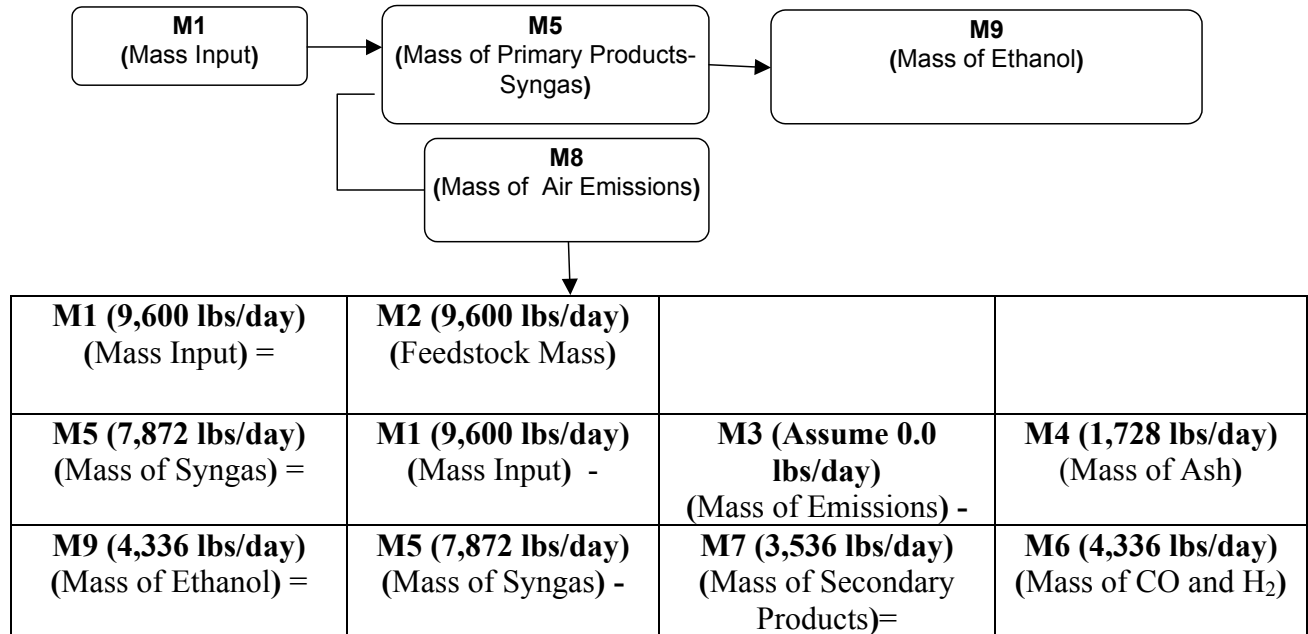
**M1**
**(**Mass Input**)**

**M5**
**(**Mass of Primary Products-Syngas**)**

**M9**
**(**Mass of Ethanol**)**

**M8**
**(**Mass of Air Emissions**)**

| **M1 (9,600 lbs/day)** **(**Mass Input**)** = | **M2 (9,600 lbs/day)** **(**Feedstock Mass**)** | | |
|---|---|---|---|
| **M5 (7,872 lbs/day)** **(**Mass of Syngas**)** = | **M1 (9,600 lbs/day)** **(**Mass Input**)** - | **M3 (Assume 0.0 lbs/day)** **(**Mass of Emissions**) -** | **M4 (1,728 lbs/day)** (Mass of Ash**)** |
| **M9 (4,336 lbs/day)** **(**Mass of Ethanol**)** = | **M5 (7,872 lbs/day)** **(**Mass of Syngas**) -** | **M7 (3,536 lbs/day)** **(**Mass of Secondary Products**)**= | **M6 (4,336 lbs/day)** **(**Mass of CO and $H_2$**)** |